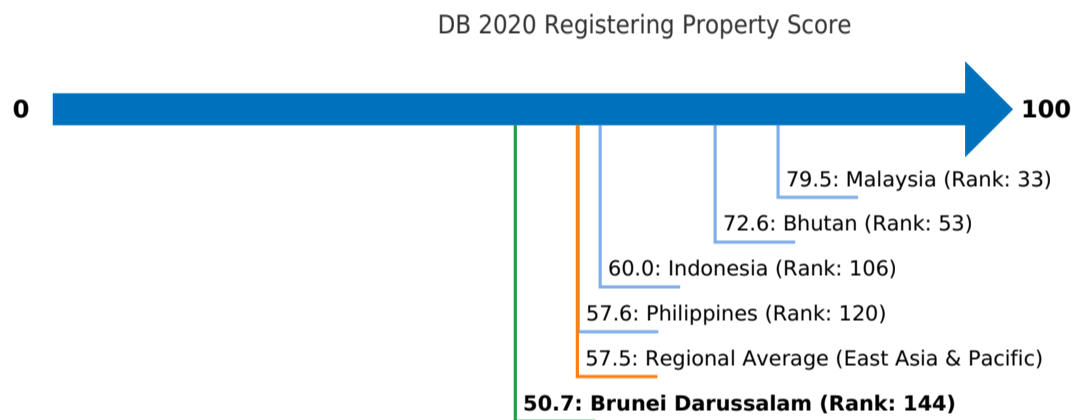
DB 2020 Registering Property Score

0

100

79.5: Malaysia (Rank: 33)

72.6: Bhutan (Rank: 53)

60.0: Indonesia (Rank: 106)

57.6: Philippines (Rank: 120)

57.5: Regional Average (East Asia & Pacific)

50.7: Brunei Darussalam (Rank: 144)